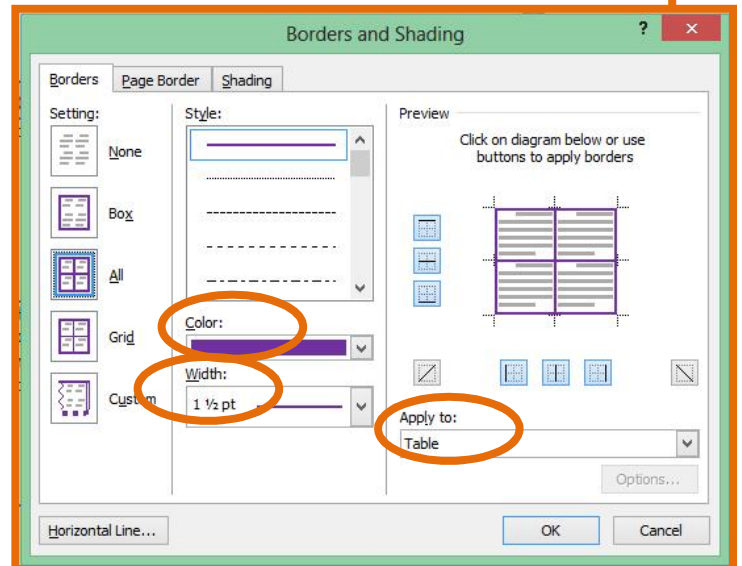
Borders and Shading

?

Borders | Page Border | Shading

Setting:

None

Box

All

Grid

Custom

Style:

Color:

Width:

1 ½ pt

Preview

Click on diagram below or use buttons to apply borders

Apply to:

Table

Options...

Horizontal Line...

OK

Cancel